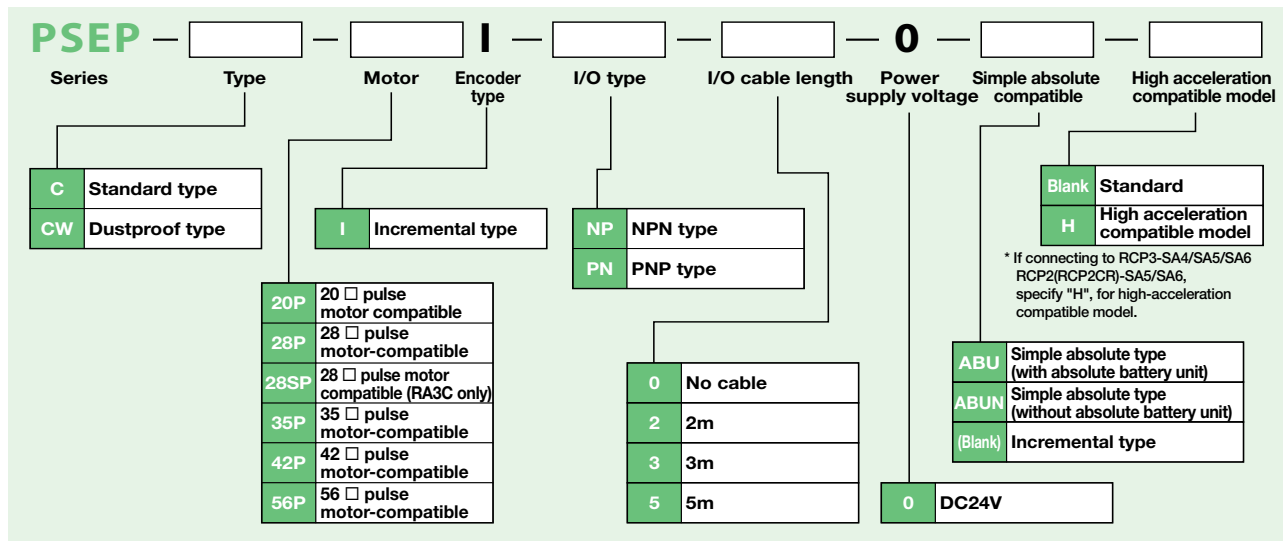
PSEP — [ ] — [ ] — I — [ ] — [ ] — 0 — [ ] — [ ]

Series Type Motor Encoder type I/O type I/O cable length Power supply voltage Simple absolute compatible High acceleration compatible model

| C | Standard type |
|---|---|
| CW | Dustproof type |

| 20P | 20 □ pulse motor compatible |
|---|---|
| 28P | 28 □ pulse motor-compatible |
| 28SP | 28 □ pulse motor compatible (RA3C only) |
| 35P | 35 □ pulse motor-compatible |
| 42P | 42 □ pulse motor-compatible |
| 56P | 56 □ pulse motor-compatible |

| I | Incremental type |
|---|---|

| NP | NPN type |
|---|---|
| PN | PNP type |

| 0 | No cable |
|---|---|
| 2 | 2m |
| 3 | 3m |
| 5 | 5m |

| 0 | DC24V |
|---|---|

| Blank | Standard |
|---|---|
| H | High acceleration compatible model |

* If connecting to RCP3-SA4/SA5/SA6 RCP2(RCP2CR)-SA5/SA6, specify "H", for high-acceleration compatible model.

| ABU | Simple absolute type (with absolute battery unit) |
|---|---|
| ABUN | Simple absolute type (without absolute battery unit) |
| (Blank) | Incremental type |